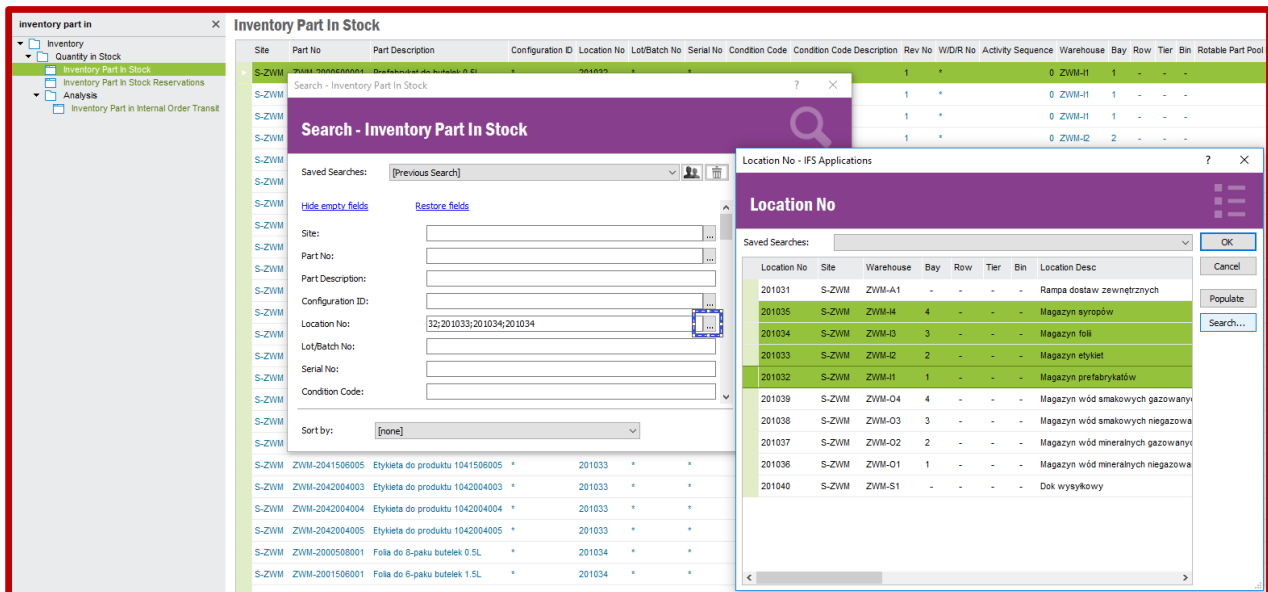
inventory part in ×

Inventory
Quantity in Stock
Inventory Part In Stock
Inventory Part In Stock Reservations
Analysis
Inventory Part In Internal Order Transit

Inventory Part In Stock

| Site | Part No | Part Description | Configuration ID | Location No | Lot/Batch No | Serial No | Condition Code | Condition Code Description | Rev No | W/DR No | Activity Sequence | Warehouse | Bay | Row | Tier | Bin | Rotable Part Pool |
|---|---|---|---|---|---|---|---|---|---|---|---|---|---|---|---|---|---|
| S-ZWM | ZWM-2000500001 | Prefabrykat do butelek 0.5L | * | 201032 | * | * | | | 1 | * | 0 | ZWM-I1 | 1 | - | - | - | |
| S-ZWM | | | | | | | | | 1 | * | 0 | ZWM-I1 | 1 | - | - | - | |
| S-ZWM | | | | | | | | | 1 | * | 0 | ZWM-I1 | 1 | - | - | - | |
| S-ZWM | | | | | | | | | 1 | * | 0 | ZWM-I2 | 2 | - | - | - | |
| S-ZWM | ZWM-2041506005 | Etykieta do produktu 1041506005 | * | 201033 | * | * | | | | | | | | | | | |
| S-ZWM | ZWM-2042004003 | Etykieta do produktu 1042004003 | * | 201033 | * | * | | | | | | | | | | | |
| S-ZWM | ZWM-2042004004 | Etykieta do produktu 1042004004 | * | 201033 | * | * | | | | | | | | | | | |
| S-ZWM | ZWM-2042004005 | Etykieta do produktu 1042004005 | * | 201033 | * | * | | | | | | | | | | | |
| S-ZWM | ZWM-2000508001 | Folia do 8-paku butelek 0.5L | * | 201034 | * | * | | | | | | | | | | | |
| S-ZWM | ZWM-2001506001 | Folia do 6-paku butelek 1.5L | * | 201034 | * | * | | | | | | | | | | | |

Search - Inventory Part In Stock ? ×
Search - Inventory Part In Stock
Saved Searches: [Previous Search]
Hide empty fields Restore fields
Site:
Part No:
Part Description:
Configuration ID:
Location No: 32;201033;201034;201034
Lot/Batch No:
Serial No:
Condition Code:
Sort by: [none]

Location No - IFS Applications ? ×
Location No
Saved Searches:

| Location No | Site | Warehouse | Bay | Row | Tier | Bin | Location Desc |
|---|---|---|---|---|---|---|---|
| 201031 | S-ZWM | ZWM-A1 | - | - | - | - | Rampa dostaw zewnętrznych |
| 201035 | S-ZWM | ZWM-I4 | 4 | - | - | - | Magazyn syropów |
| 201034 | S-ZWM | ZWM-I3 | 3 | - | - | - | Magazyn folii |
| 201033 | S-ZWM | ZWM-I2 | 2 | - | - | - | Magazyn etykiet |
| 201032 | S-ZWM | ZWM-I1 | 1 | - | - | - | Magazyn prefabrykatów |
| 201039 | S-ZWM | ZWM-O4 | 4 | - | - | - | Magazyn wód smakowych gazowany |
| 201038 | S-ZWM | ZWM-O3 | 3 | - | - | - | Magazyn wód smakowych niegazowa |
| 201037 | S-ZWM | ZWM-O2 | 2 | - | - | - | Magazyn wód mineralnych gazowany |
| 201036 | S-ZWM | ZWM-O1 | 1 | - | - | - | Magazyn wód mineralnych niegazowa |
| 201040 | S-ZWM | ZWM-S1 | - | - | - | - | Dok wysyłkowy |

OK
Cancel
Populate
Search...